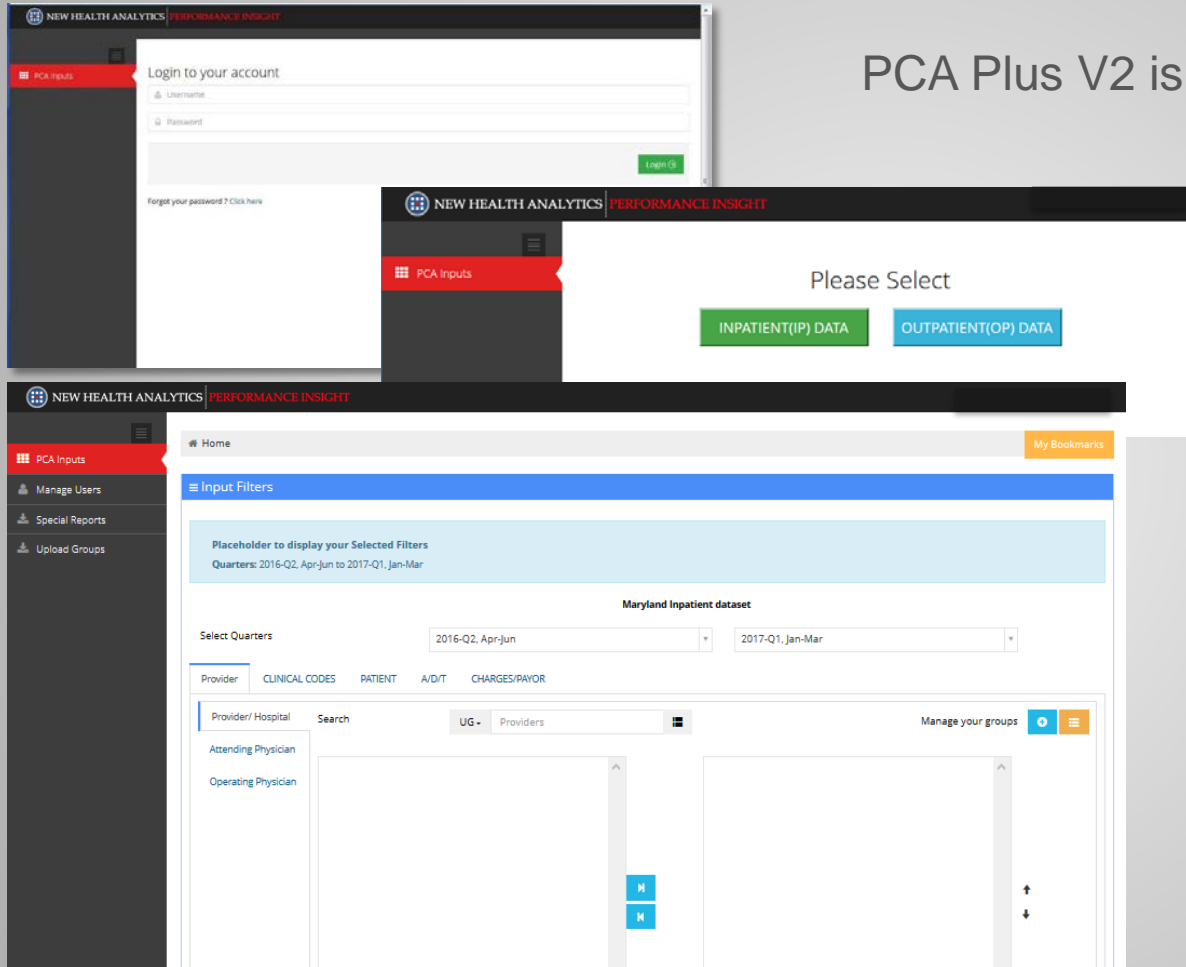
NEW HEALTH ANALYTICS PERFORMANCE INSIGHT

PCA Inputs

Login to your account

Username

Password

Login

Forgot your password ? Click here

PCA Plus V2 is

NEW HEALTH ANALYTICS PERFORMANCE INSIGHT

PCA Inputs

Please Select

INPATIENT(IP) DATA

OUTPATIENT(OP) DATA

NEW HEALTH ANALYTICS PERFORMANCE INSIGHT

PCA Inputs

Manage Users

Special Reports

Upload Groups

Home

My Bookmarks

Input Filters

Placeholder to display your Selected Filters

Quarters: 2016-Q2, Apr-Jun to 2017-Q1, Jan-Mar

Maryland Inpatient dataset

Select Quarters

2016-Q2, Apr-Jun

2017-Q1, Jan-Mar

Provider

CLINICAL CODES

PATIENT

A/D/T

CHARGES/PAYOR

Provider/ Hospital

Attending Physician

Operating Physician

Search

UG

Providers

Manage your groups